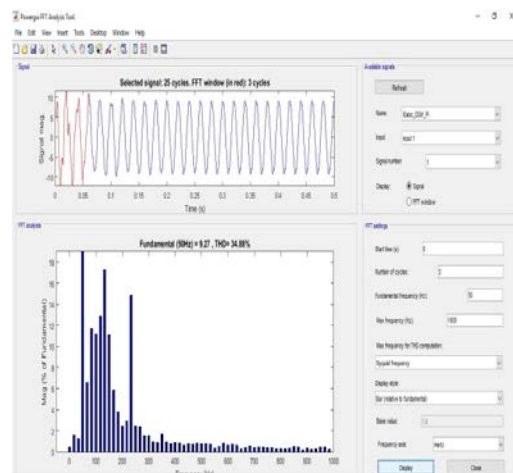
Powergui FFT Analysis Tool

File Edit View Insert Tools Desktop Window Help

Signal

Selected signal: 25 cycles. FFT window (in red): 3 cycles

Signal mag.

10
5
0
-5
-10

0 0.05 0.1 0.15 0.2 0.25 0.3 0.35 0.4 0.45 0.5

Time (s)

Available signals

Refresh

Name: Data_ODH_R

Input: Input 1

Signal number: 1

Display: Signal
FFT window

FFT analysis

Fundamental (50Hz) = 9.27 , THD= 34.88%

Mag (% of Fundamental)

18
16
14
12
10
8
6
4
2
0

0 100 200 300 400 500 600 700 800 900 1000

Frequency (Hz)

FFT settings

Start time (s): 0

Number of cycles: 3

Fundamental frequency (Hz): 50

Max frequency (Hz): 1000

Max frequency for THD computation:

Nyquist frequency

Display style:

Bar (relative to fundamental)

Base value: 1.0

Frequency axis: Hertz

Display

Close